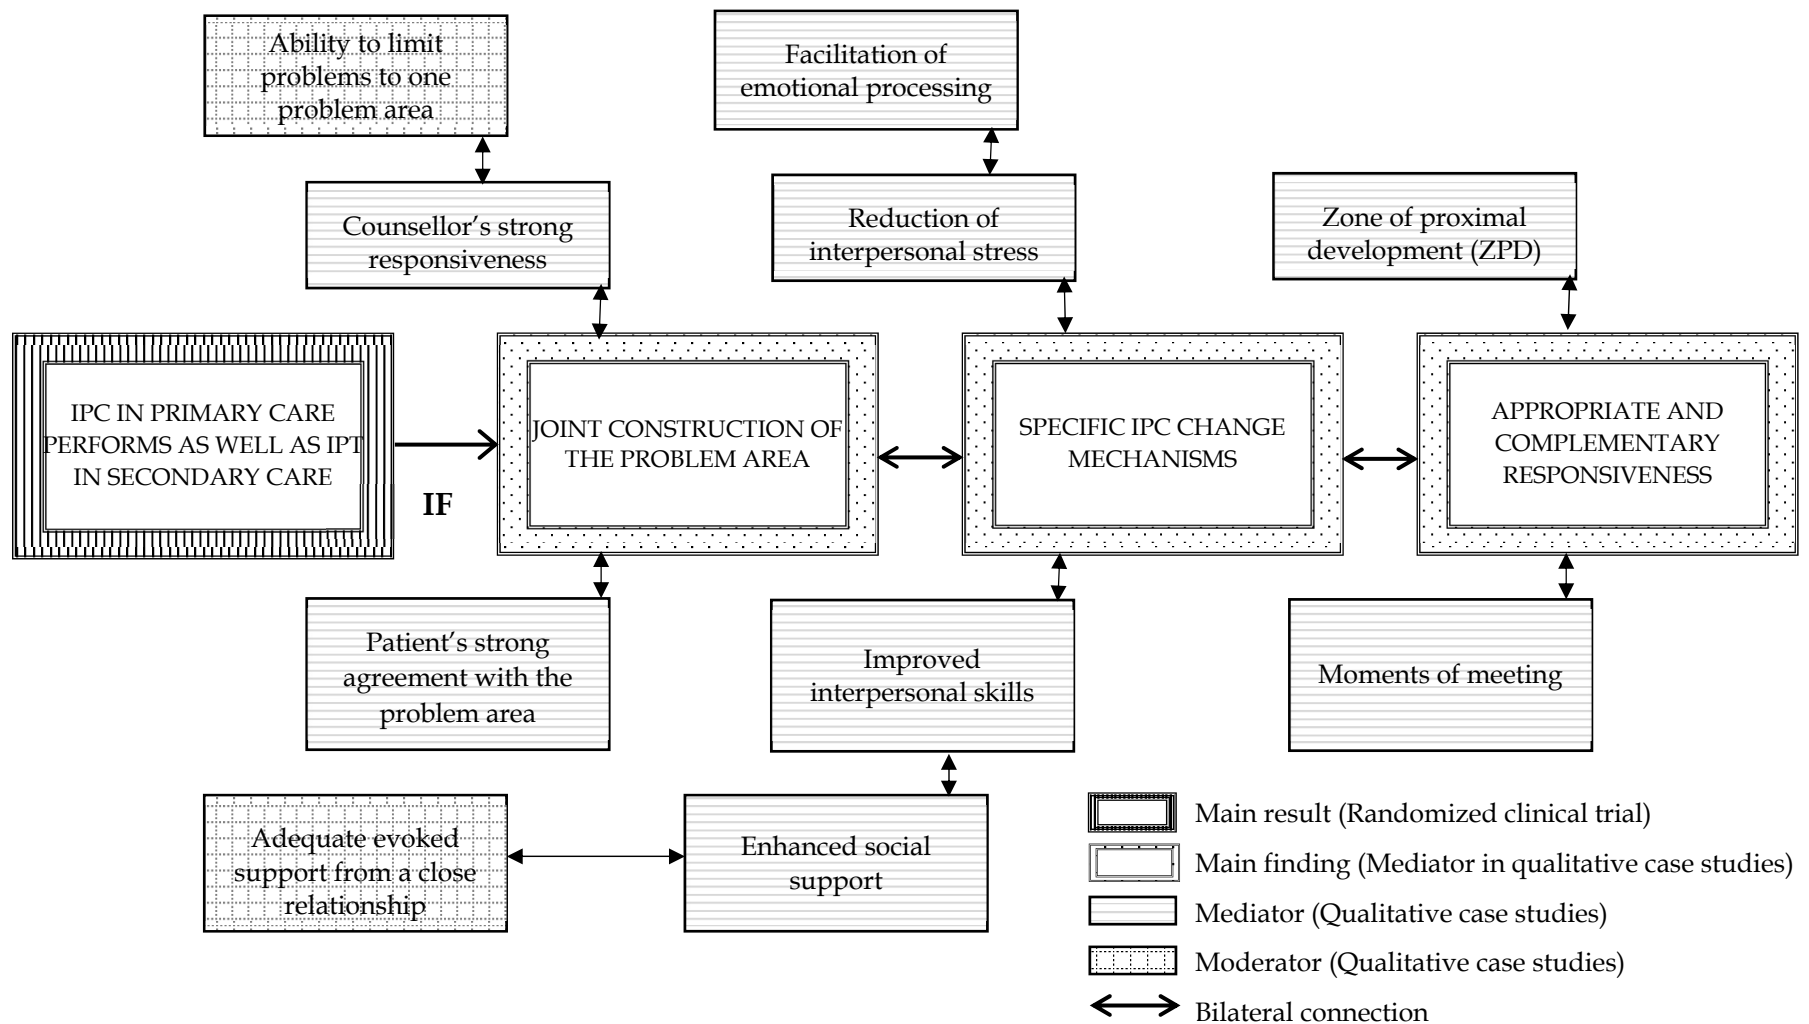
Ability to limit problems to one problem area

Facilitation of emotional processing

Counsellor's strong responsiveness

Reduction of interpersonal stress

Zone of proximal development (ZPD)

IPC IN PRIMARY CARE PERFORMS AS WELL AS IPT IN SECONDARY CARE

IF

JOINT CONSTRUCTION OF THE PROBLEM AREA

SPECIFIC IPC CHANGE MECHANISMS

APPROPRIATE AND COMPLEMENTARY RESPONSIVENESS

Patient's strong agreement with the problem area

Improved interpersonal skills

Moments of meeting

Adequate evoked support from a close relationship

Enhanced social support

Main result (Randomized clinical trial)

Main finding (Mediator in qualitative case studies)

Mediator (Qualitative case studies)

Moderator (Qualitative case studies)

Bilateral connection